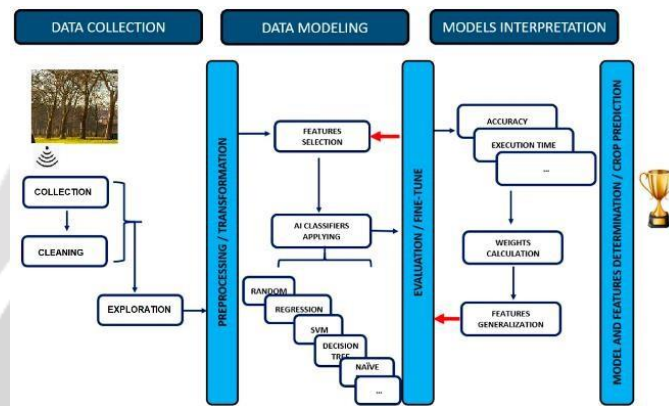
DATA COLLECTION

DATA MODELING

MODELS INTERPRETATION

COLLECTION

CLEANING

EXPLORATION

PREPROCESSING / TRANSFORMATION

FEATURES SELECTION

AI CLASSIFIERS APPLYING

RANDOM

REGRESSION

SVM

DECISION TREE

NAÏVE

...

EVALUATION / FINE-TUNE

ACCURACY

EXECUTION TIME

...

WEIGHTS CALCULATION

FEATURES GENERALIZATION

MODEL AND FEATURES DETERMINATION / CROP PREDICTION